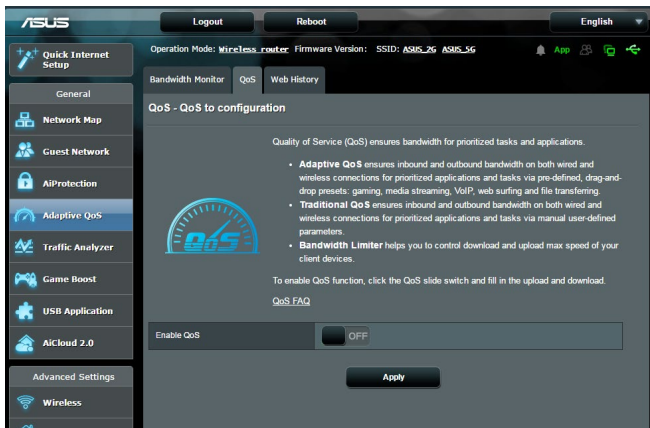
ASUS

Logout

Reboot

English

Quick Internet Setup

Operation Mode: Wireless router Firmware Version: SSID: ASUS_2G ASUS_5G

App

General

Network Map

Guest Network

AiProtection

Adaptive QoS

Traffic Analyzer

Game Boost

USB Application

AiCloud 2.0

Advanced Settings

Wireless

Bandwidth Monitor

QoS

Web History

QoS - QoS to configuration

QoS

Quality of Service (QoS) ensures bandwidth for prioritized tasks and applications.

• **Adaptive QoS** ensures inbound and outbound bandwidth on both wired and wireless connections for prioritized applications and tasks via pre-defined, drag-and-drop presets: gaming, media streaming, VoIP, web surfing and file transferring.

• **Traditional QoS** ensures inbound and outbound bandwidth on both wired and wireless connections for prioritized applications and tasks via manual user-defined parameters.

• **Bandwidth Limiter** helps you to control download and upload max speed of your client devices.

To enable QoS function, click the QoS slide switch and fill in the upload and download.

QoS FAQ

Enable QoS

OFF

Apply